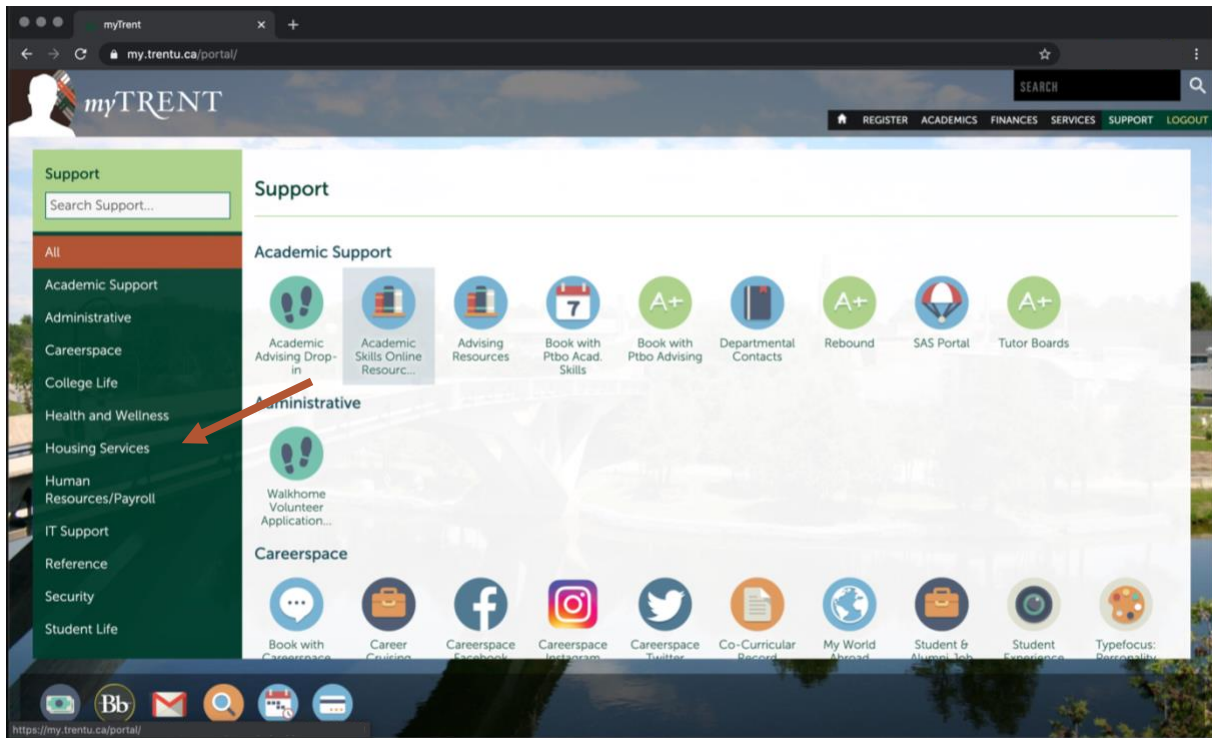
myTrent

my.trentu.ca/portal/

myTRENT

SEARCH

REGISTER ACADEMICS FINANCES SERVICES SUPPORT LOGOUT

Support

Search Support...

All

Academic Support

Administrative

Careerspace

College Life

Health and Wellness

Housing Services

Human Resources/Payroll

IT Support

Reference

Security

Student Life

Support

Academic Support

Academic Advising Drop-in

Academic Skills Online Resourc...

Advising Resources

7

Book with Ptbo Acad. Skills

A+

Book with Ptbo Advising

Departmental Contacts

A+

Rebound

SAS Portal

A+

Tutor Boards

Administrative

Walkhome Volunteer Application...

Careerspace

Book with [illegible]

Career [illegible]

Careerspace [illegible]

Careerspace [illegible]

Careerspace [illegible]

Co-Curricular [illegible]

My World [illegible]

Student & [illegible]

Student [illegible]

Typefocus: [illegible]

Bb

https://my.trentu.ca/portal/